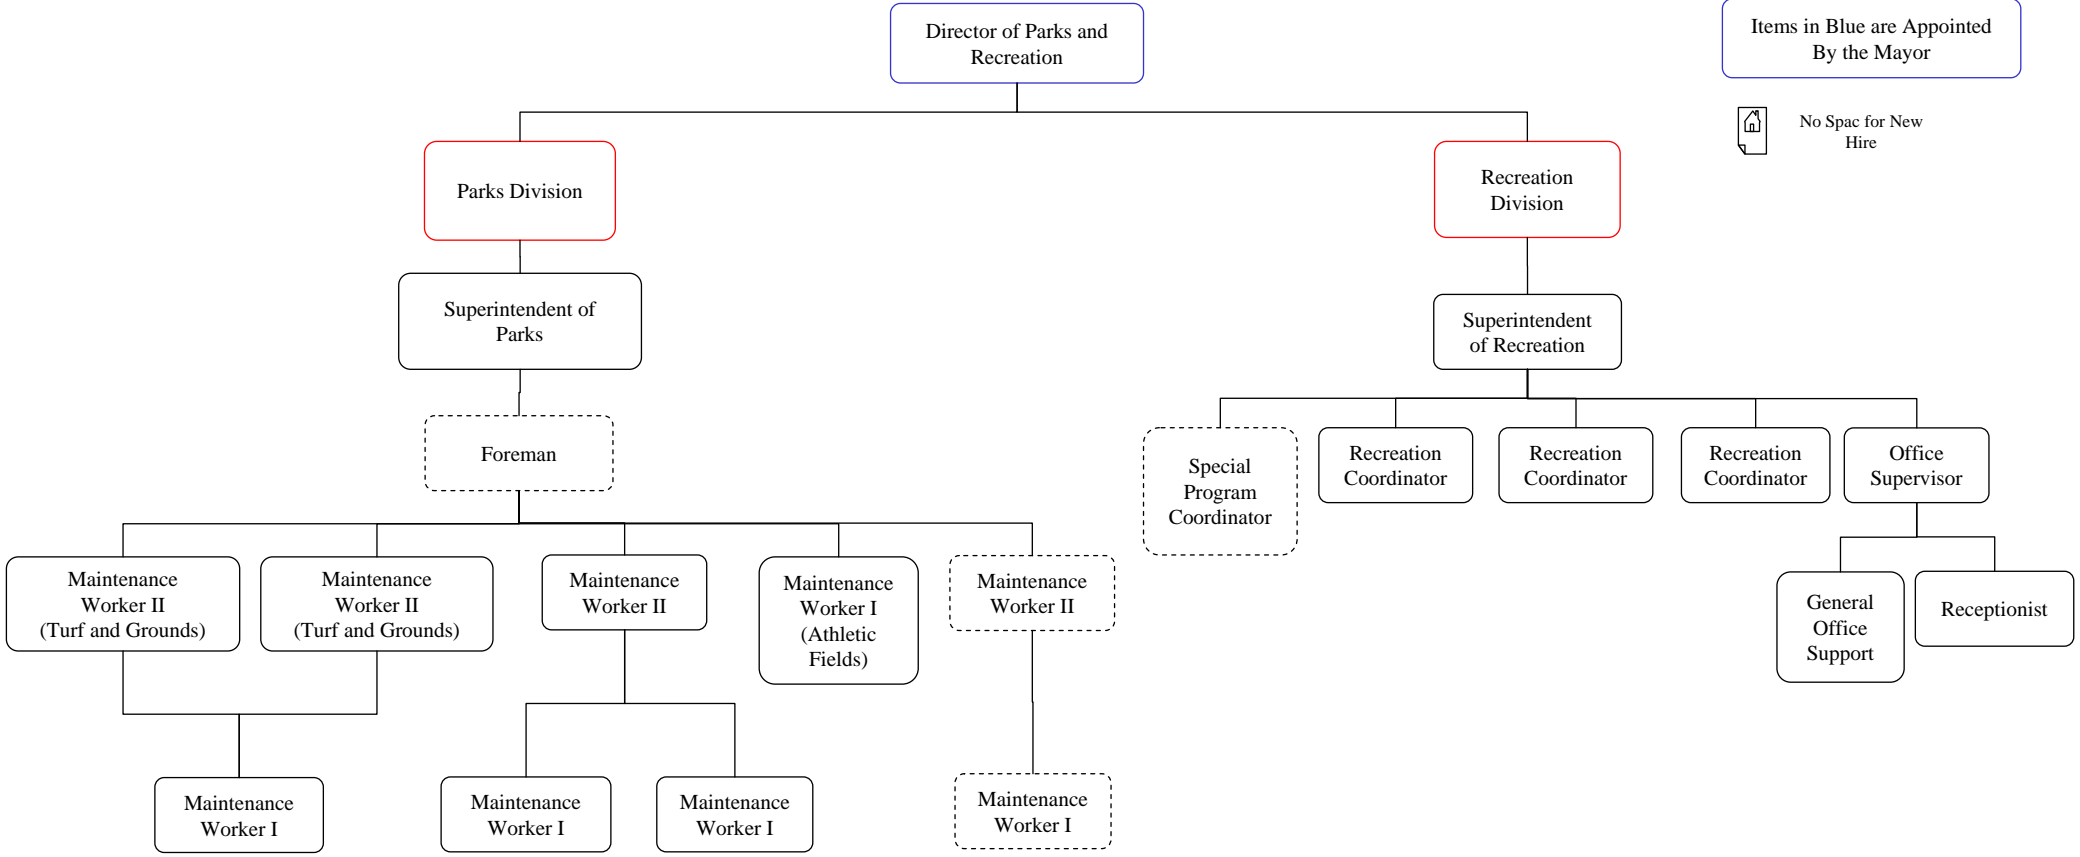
Director of Parks and Recreation

Items in Blue are Appointed By the Mayor

No Spac for New Hire

Parks Division

Recreation Division

Superintendent of Parks

Superintendent of Recreation

Foreman

Special Program Coordinator

Recreation Coordinator

Recreation Coordinator

Recreation Coordinator

Office Supervisor

Maintenance Worker II (Turf and Grounds)

Maintenance Worker II (Turf and Grounds)

Maintenance Worker II

Maintenance Worker I (Athletic Fields)

Maintenance Worker II

General Office Support

Receptionist

Maintenance Worker I

Maintenance Worker I

Maintenance Worker I

Maintenance Worker I